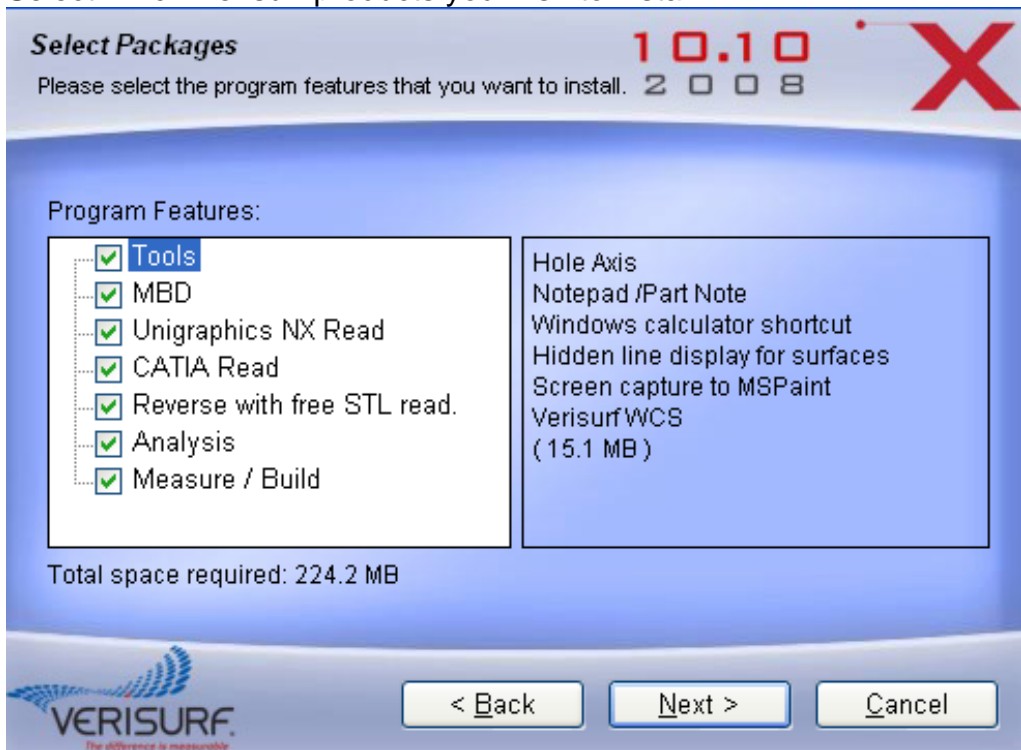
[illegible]

Select Packages
Please select the program features that you want to install.

10.10
2008

X

Program Features:

Tools
MBD
Unigraphics NX Read
CATIA Read
Reverse with free STL read.
Analysis
Measure / Build

Hole Axis
Notepad /Part Note
Windows calculator shortcut
Hidden line display for surfaces
Screen capture to MSPaint
Verisurf WCS
( 15.1 MB )

Total space required: 224.2 MB

VERISURF
The difference is measurable

< Back
Next >
Cancel